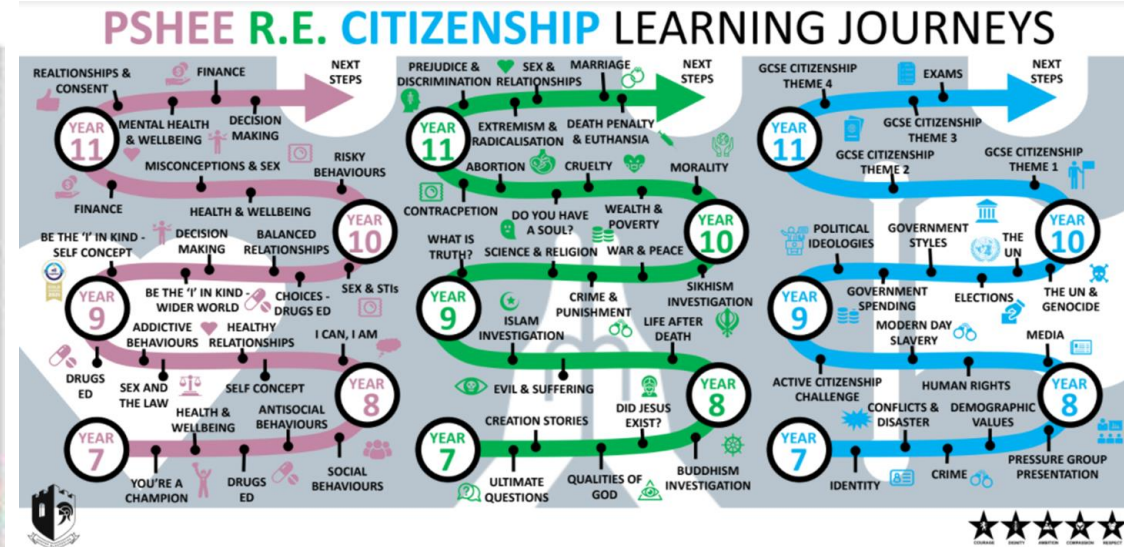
PSHEE R.E. CITIZENSHIP LEARNING JOURNEYS

REALTIONSHIPS & CONSENT
FINANCE
NEXT STEPS
YEAR 11
MENTAL HEALTH & WELLBEING
DECISION MAKING
MISCONCEPTIONS & SEX
RISKY BEHAVIOURS
FINANCE
HEALTH & WELLBEING
YEAR 10
BE THE 'I' IN KIND - SELF CONCEPT
DECISION MAKING
BALANCED RELATIONSHIPS
YEAR 9
BE THE 'I' IN KIND - WIDER WORLD
CHOICES - DRUGS ED
SEX & STIs
ADDICTIVE BEHAVIOURS
HEALTHY RELATIONSHIPS
I CAN, I AM
DRUGS ED
SEX AND THE LAW
SELF CONCEPT
YEAR 8
HEALTH & WELLBEING
ANTISOCIAL BEHAVIOURS
YEAR 7
YOU'RE A CHAMPION
DRUGS ED
SOCIAL BEHAVIOURS

PREJUDICE & DISCRIMINATION
SEX & RELATIONSHIPS
MARRIAGE
NEXT STEPS
YEAR 11
EXTREMISM & RADICALISATION
DEATH PENALTY & EUTHANSIA
ABORTION
CRUELTY
MORALITY
CONTRACPETION
DO YOU HAVE A SOUL?
WEALTH & POVERTY
YEAR 10
WHAT IS TRUTH?
SCIENCE & RELIGION
WAR & PEACE
SIKHISM INVESTIGATION
YEAR 9
ISLAM INVESTIGATION
CRIME & PUNISHMENT
LIFE AFTER DEATH
EVIL & SUFFERING
YEAR 8
CREATION STORIES
DID JESUS EXIST?
YEAR 7
ULTIMATE QUESTIONS
QUALITIES OF GOD
BUDDHISM INVESTIGATION

GCSE CITIZENSHIP THEME 4
EXAMS
NEXT STEPS
YEAR 11
GCSE CITIZENSHIP THEME 3
GCSE CITIZENSHIP THEME 2
GCSE CITIZENSHIP THEME 1
POLITICAL IDEOLOGIES
GOVERNMENT STYLES
THE UN
YEAR 10
YEAR 9
GOVERNMENT SPENDING
ELECTIONS
THE UN & GENOCIDE
MODERN DAY SLAVERY
MEDIA
ACTIVE CITIZENSHIP CHALLENGE
HUMAN RIGHTS
YEAR 8
CONFLICTS & DISASTER
DEMOGRAPHIC VALUES
YEAR 7
IDENTITY
CRIME
PRESSURE GROUP PRESENTATION

COURAGE DIGNITY AMBITION COMPASSION RESPECT